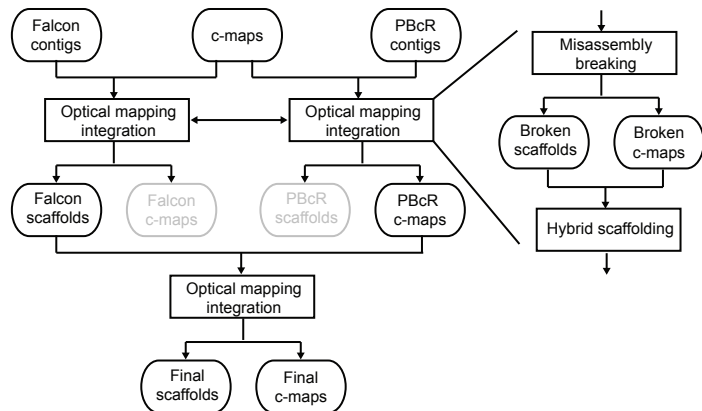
Falcon contigs

c-maps

PBcR contigs

Optical mapping integration

Optical mapping integration

Falcon scaffolds

Falcon c-maps

PBcR scaffolds

PBcR c-maps

Optical mapping integration

Final scaffolds

Final c-maps

Misassembly breaking

Broken scaffolds

Broken c-maps

Hybrid scaffolding